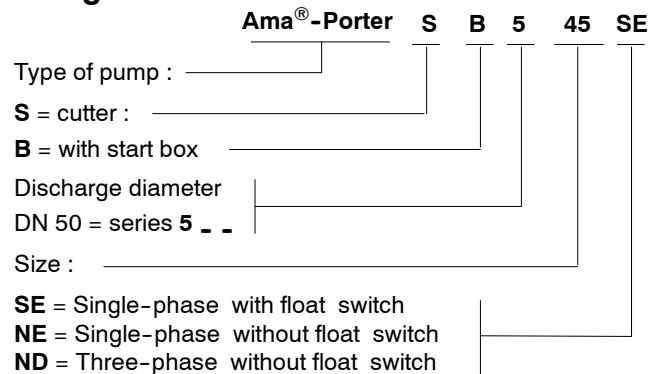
Ama®-Porter S B 5 45 SE

Type of pump :

**S** = cutter :

**B** = with start box

Discharge diameter

DN 50 = series **5 _ _**

Size :

**SE** = Single-phase with float switch
**NE** = Single-phase without float switch
**ND** = Three-phase without float switch